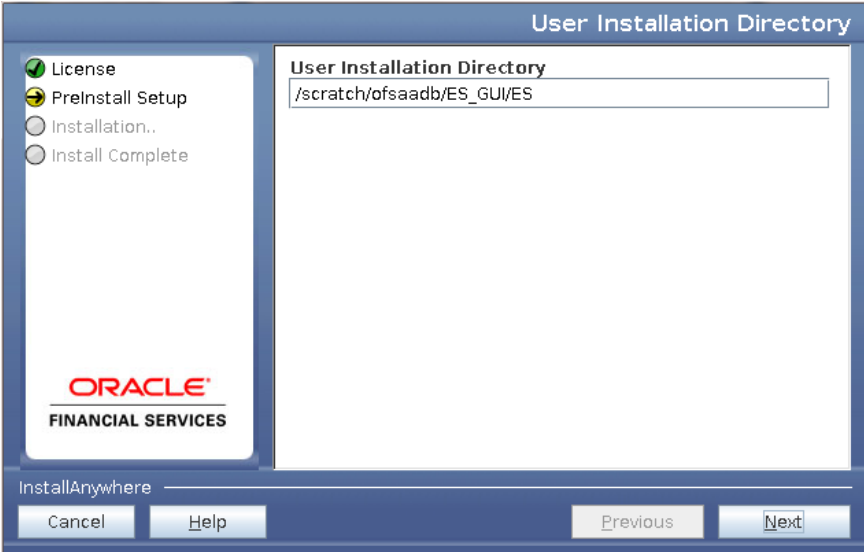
User Installation Directory

License
PreInstall Setup
Installation..
Install Complete

ORACLE®
FINANCIAL SERVICES

User Installation Directory
/scratch/ofsaadb/ES_GUI/ES

InstallAnywhere

Cancel
Help
Previous
Next